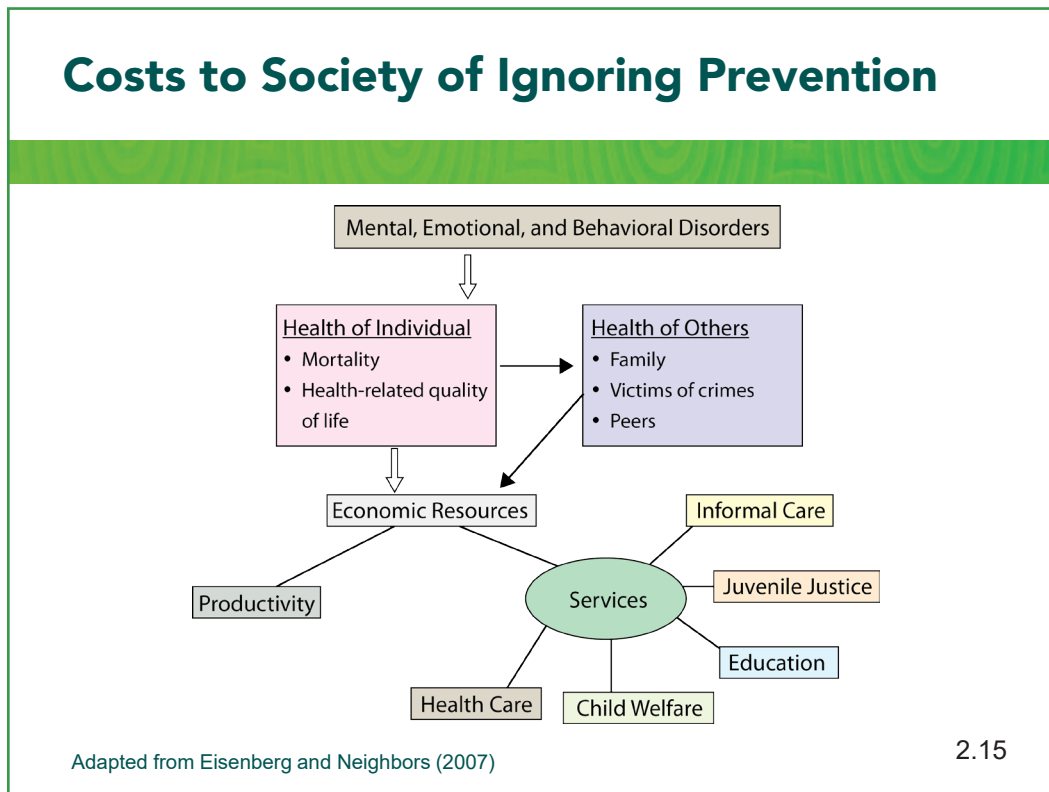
Costs to Society of Ignoring Prevention

Mental, Emotional, and Behavioral Disorders

Health of Individual
• Mortality
• Health-related quality of life

Health of Others
• Family
• Victims of crimes
• Peers

Economic Resources

Informal Care

Productivity

Services

Juvenile Justice

Education

Health Care

Child Welfare

Adapted from Eisenberg and Neighbors (2007)

2.15